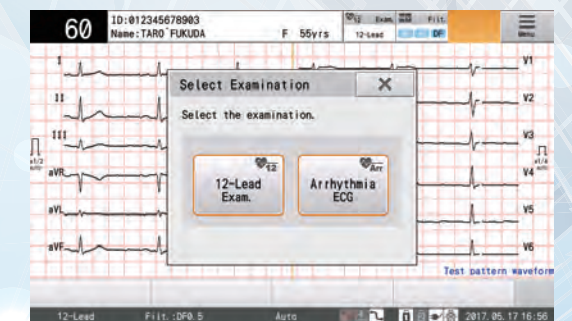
60
ID:012345678903
Name:TARO FUKUDA
F 55yrs
12 Exam. Filt.
12-Lead DF
Menu

I
II
III
aVR
aVL
aVF
x1/2 auto
V1
V2
V3
V4
V5
V6
x1/4 auto

Select Examination
Select the examination.
12
12-Lead Exam.
Arr
Arrhythmia ECG

Test pattern waveform

12-Lead
Filt.:DF0.5
Auto
2017.05.17 16:56